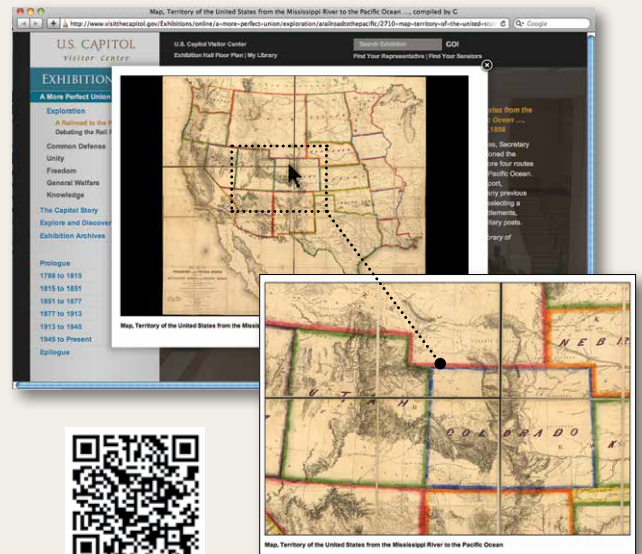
Map, Territory of the United States from the Mississippi River to the Pacific Ocean ..., compiled by G

http://www.visitthecapitol.gov/Exhibitions/online/a-more-perfect-union/exploration/arailroadtothepacific/2710--map-territory-of-the-united-sta

Google

U.S. CAPITOL Visitor Center

U.S. Capitol Visitor Center

Exhibition Hall Floor Plan | My Library

Search Exhibition

GO!

Find Your Representative | Find Your Senators

EXHIBITION

A More Perfect Union

Exploration

A Railroad to the P

Debating the Rail R

Common Defense

Unity

Freedom

General Welfare

Knowledge

The Capitol Story

Explore and Discover

Exhibition Archives

Prologue

1789 to 1815

1815 to 1851

1851 to 1877

1877 to 1913

1913 to 1945

1945 to Present

Epilogue

ries from the

Ocean ...,

1858

s, Secretary

oned the

re four routes

acific Ocean.

port,

ny previous

electing a

ttlements,

tary posts.

brary of

Map, Territory of the United States from the Mississi

UTAH

COLORADO

NEB

K

Map, Territory of the United States from the Mississippi River to the Pacific Ocean